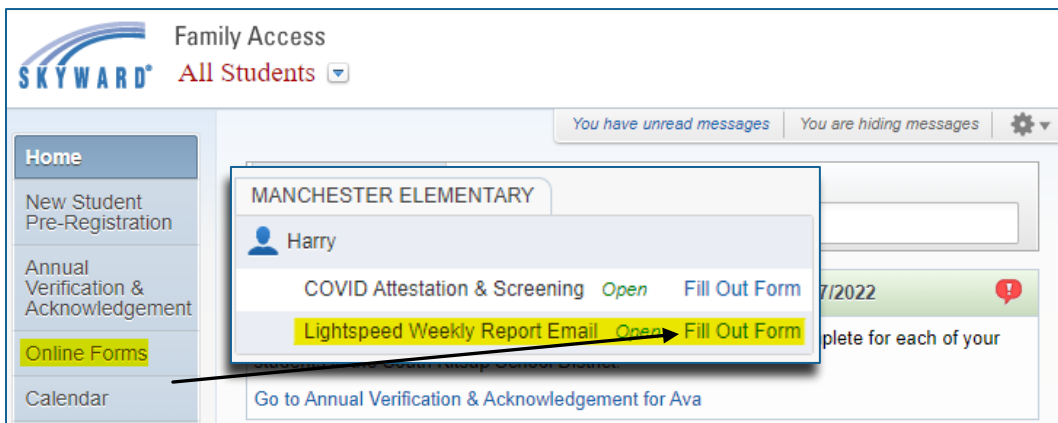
SKYWARD® Family Access
All Students

You have unread messages | You are hiding messages

Home
New Student Pre-Registration
Annual Verification & Acknowledgement
Online Forms
Calendar

MANCHESTER ELEMENTARY
Harry
COVID Attestation & Screening Open Fill Out Form
Lightspeed Weekly Report Email Open Fill Out Form

7/2022
plete for each of your
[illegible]
Go to Annual Verification & Acknowledgement for Ava